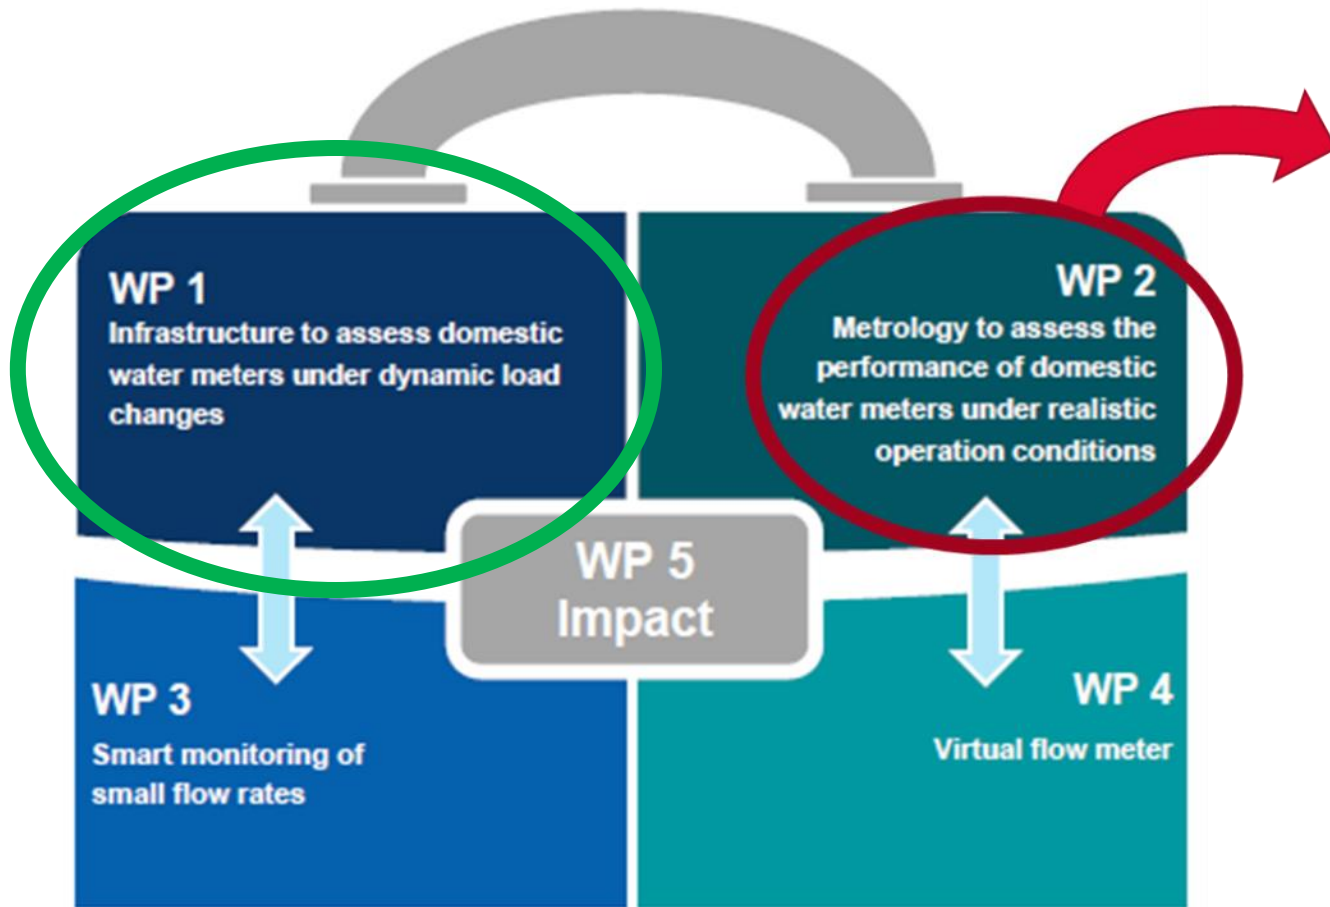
WP 1
Infrastructure to assess domestic water meters under dynamic load changes

WP 2
Metrology to assess the performance of domestic water meters under realistic operation conditions

WP 5
Impact

WP 3
Smart monitoring of small flow rates

WP 4
Virtual flow meter